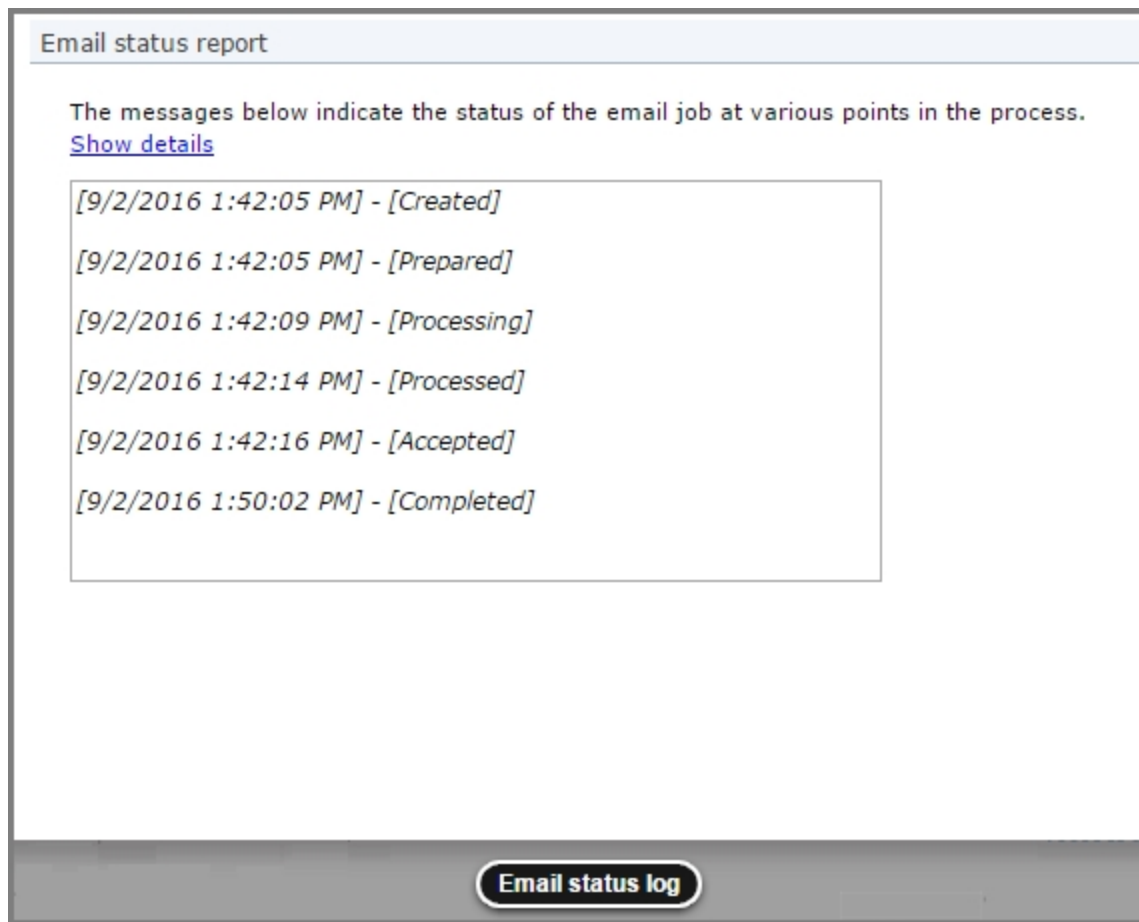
Email status report

The messages below indicate the status of the email job at various points in the process.
Show details

[9/2/2016 1:42:05 PM] - [Created]

[9/2/2016 1:42:05 PM] - [Prepared]

[9/2/2016 1:42:09 PM] - [Processing]

[9/2/2016 1:42:14 PM] - [Processed]

[9/2/2016 1:42:16 PM] - [Accepted]

[9/2/2016 1:50:02 PM] - [Completed]

Email status log